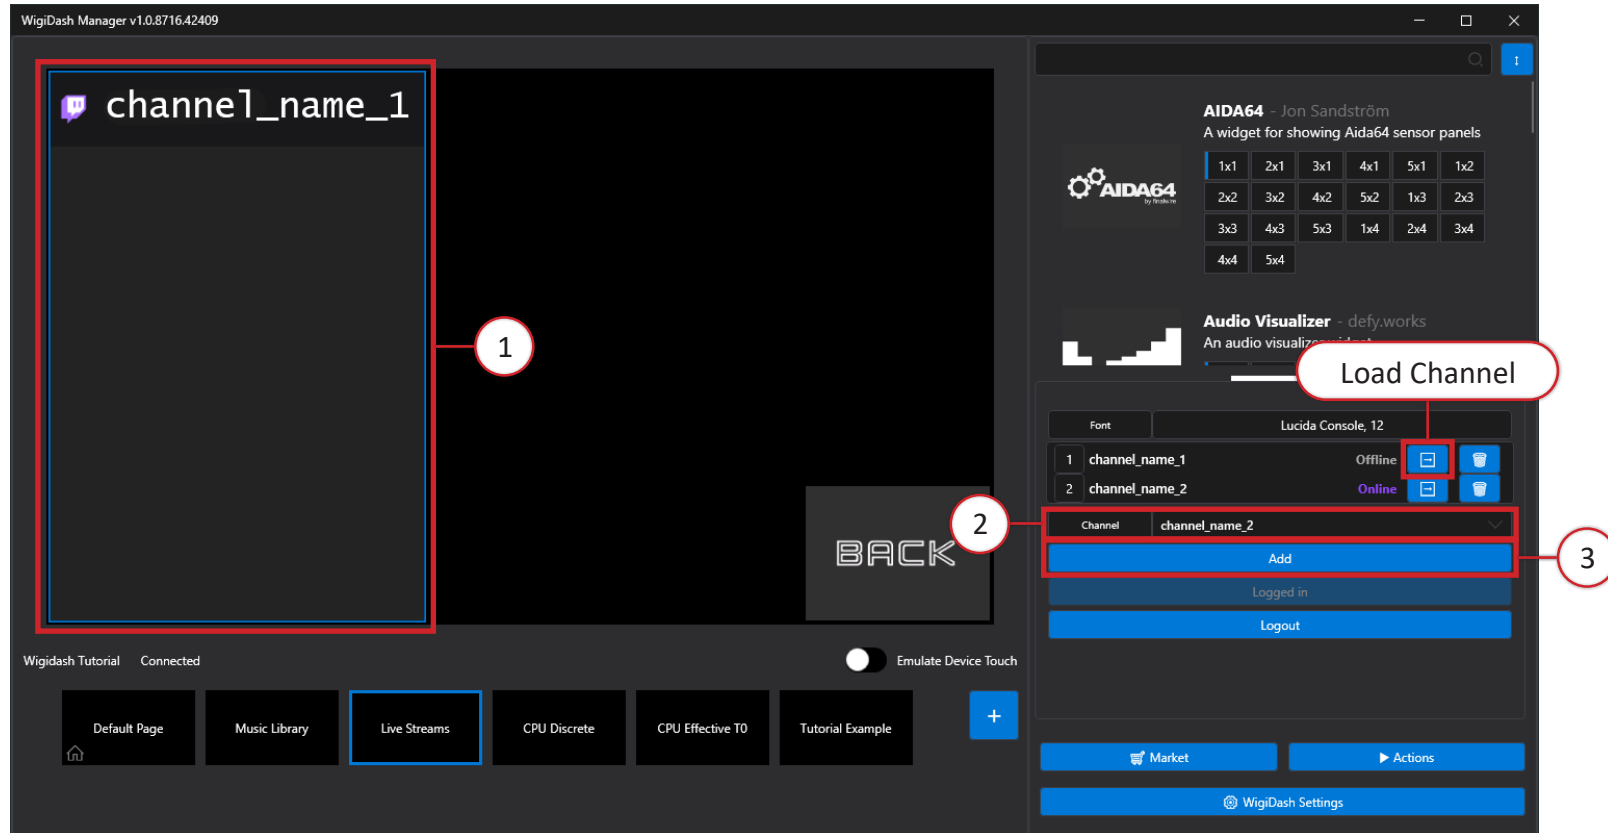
WigiDash Manager v1.0.8716.42409

channel_name_1

1

BACK

AIDA64 - Jon Sandström
A widget for showing Aida64 sensor panels

AIDA64

| 1x1 | 2x1 | 3x1 | 4x1 | 5x1 | 1x2 |
|---|---|---|---|---|---|
| 2x2 | 3x2 | 4x2 | 5x2 | 1x3 | 2x3 |
| 3x3 | 4x3 | 5x3 | 1x4 | 2x4 | 3x4 |
| 4x4 | 5x4 | | | | |

Audio Visualizer - defy.works
An audio visualiz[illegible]

Load Channel

Font Lucida Console, 12

1 channel_name_1 Offline
2 channel_name_2 Online

2

Channel channel_name_2

Add

3

Logged in

Logout

Wigidash Tutorial Connected

Emulate Device Touch

Default Page
Music Library
Live Streams
CPU Discrete
CPU Effective T0
Tutorial Example

+

Market
Actions
WigiDash Settings